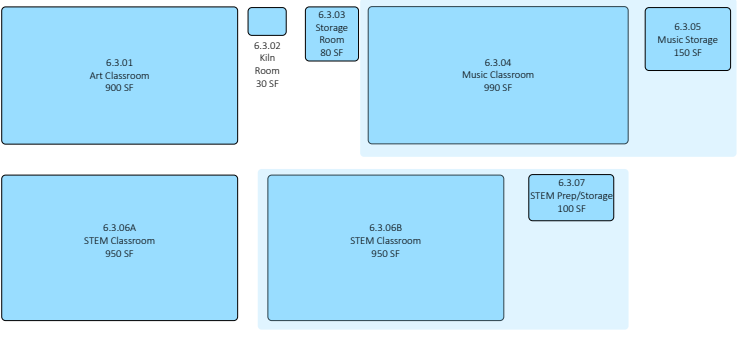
6.3.01
Art Classroom
900 SF

6.3.02
Kiln
Room
30 SF

6.3.03
Storage
Room
80 SF

6.3.04
Music Classroom
990 SF

6.3.05
Music Storage
150 SF

6.3.06A
STEM Classroom
950 SF

6.3.06B
STEM Classroom
950 SF

6.3.07
STEM Prep/Storage
100 SF